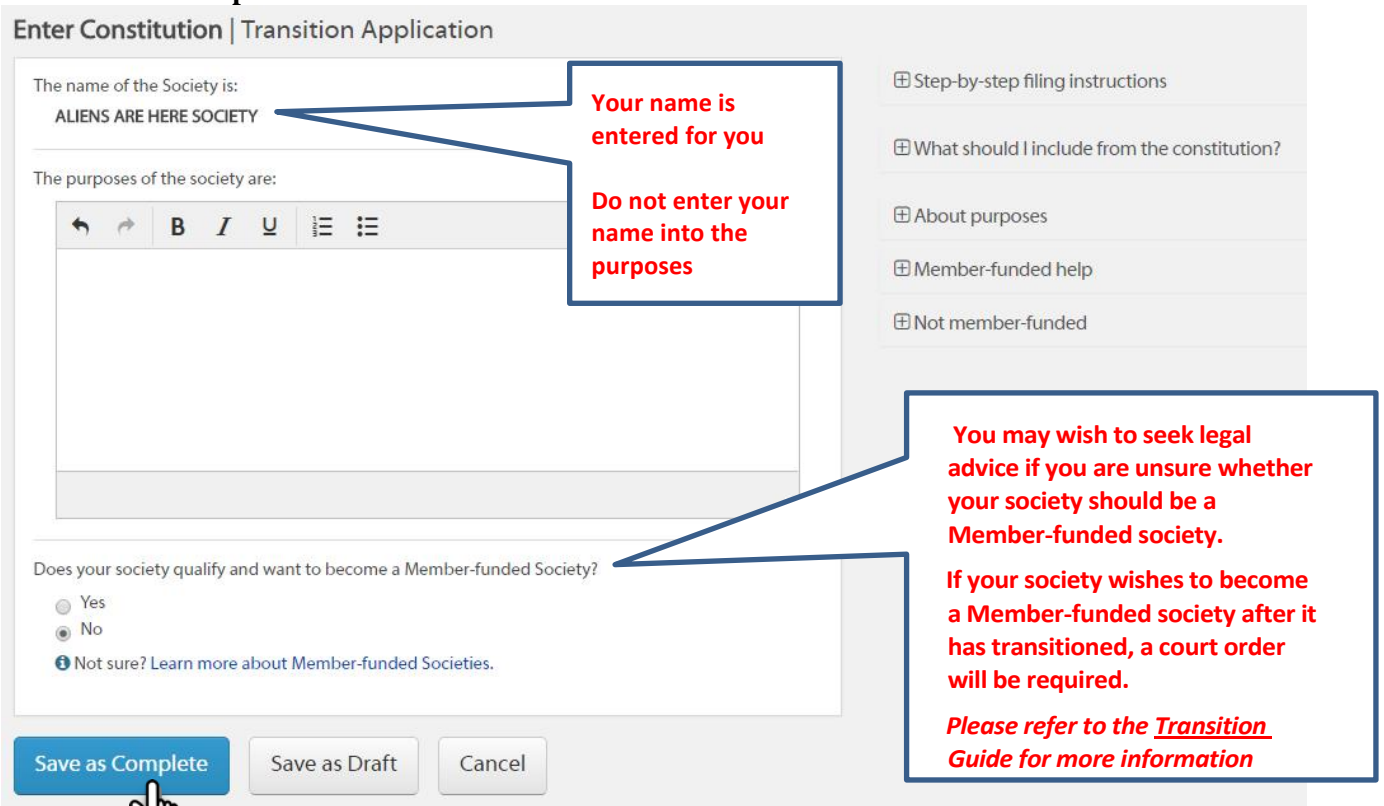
Enter Constitution | Transition Application

The name of the Society is:
ALIENS ARE HERE SOCIETY

Your name is entered for you

Do not enter your name into the purposes

The purposes of the society are:

B I U

⊞ Step-by-step filing instructions

⊞ What should I include from the constitution?

⊞ About purposes

⊞ Member-funded help

⊞ Not member-funded

You may wish to seek legal advice if you are unsure whether your society should be a Member-funded society.

If your society wishes to become a Member-funded society after it has transitioned, a court order will be required.

*Please refer to the Transition Guide for more information*

Does your society qualify and want to become a Member-funded Society?
Yes
No
Not sure? Learn more about Member-funded Societies.

Save as Complete Save as Draft Cancel